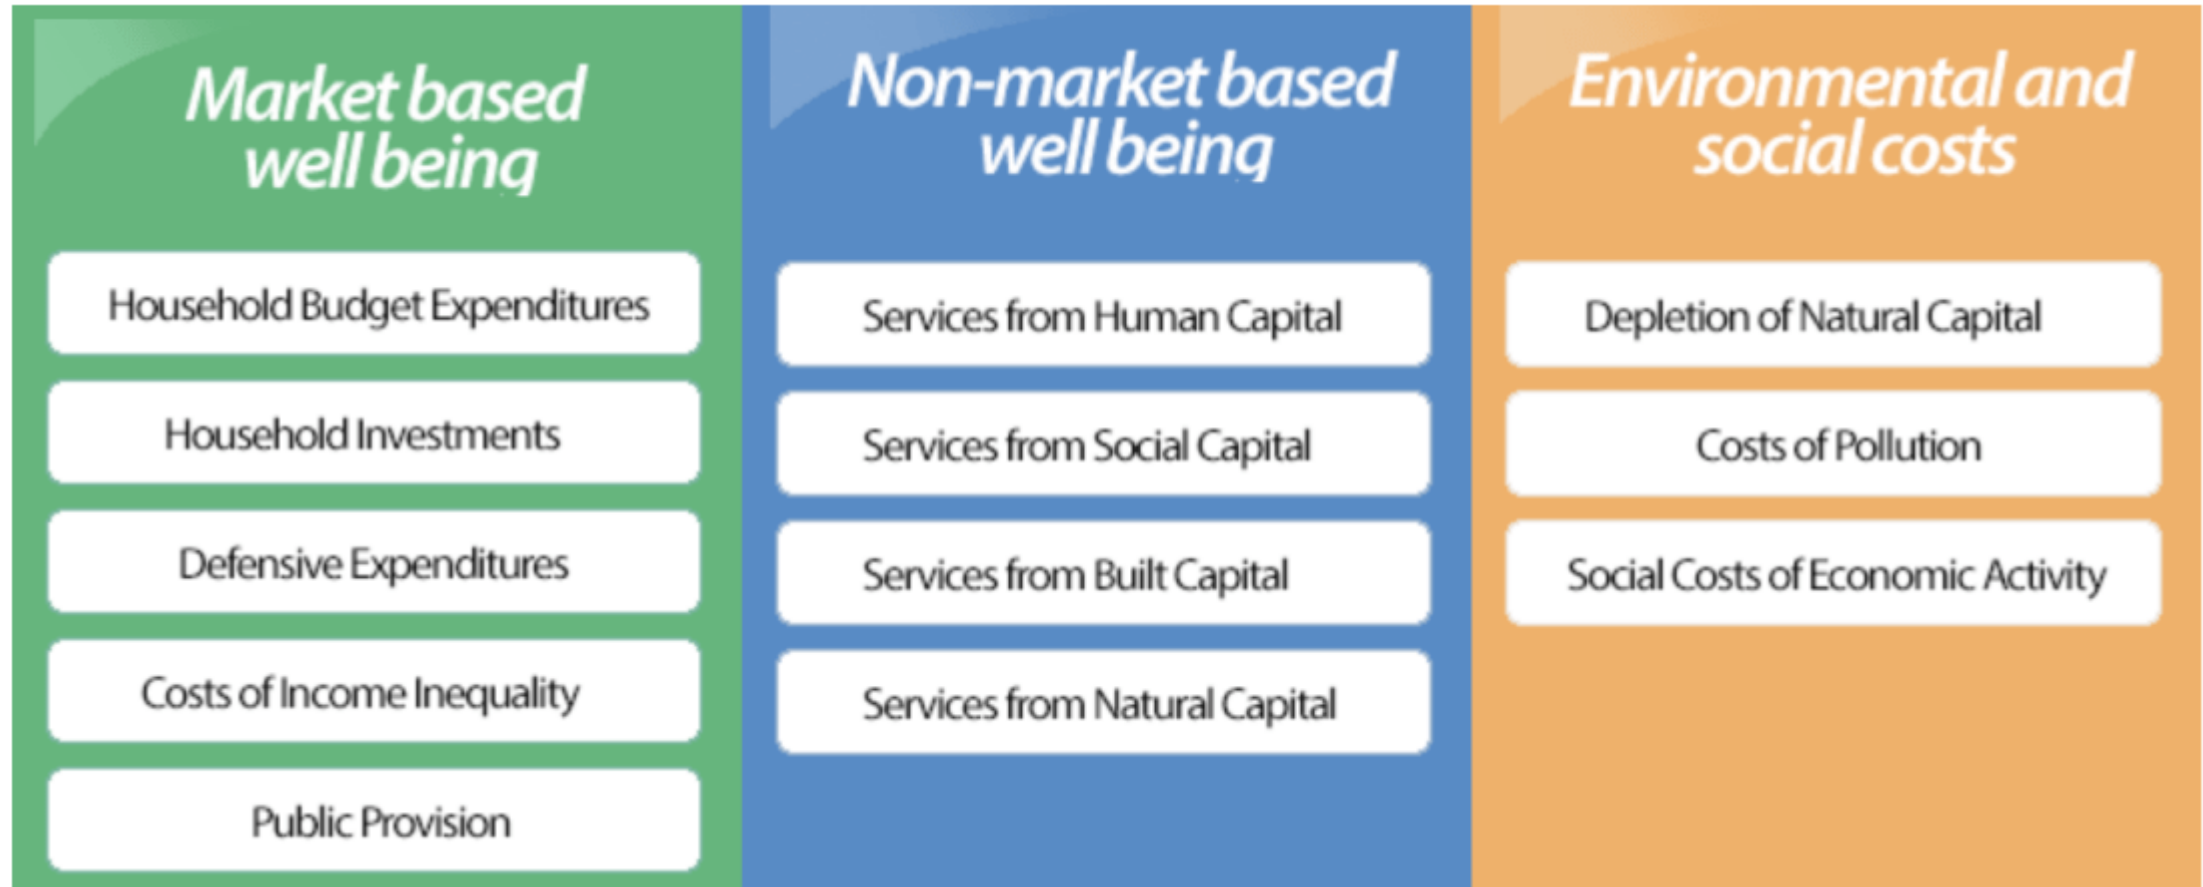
Market based well being

Household Budget Expenditures

Household Investments

Defensive Expenditures

Costs of Income Inequality

Public Provision

Non-market based well being

Services from Human Capital

Services from Social Capital

Services from Built Capital

Services from Natural Capital

Environmental and social costs

Depletion of Natural Capital

Costs of Pollution

Social Costs of Economic Activity